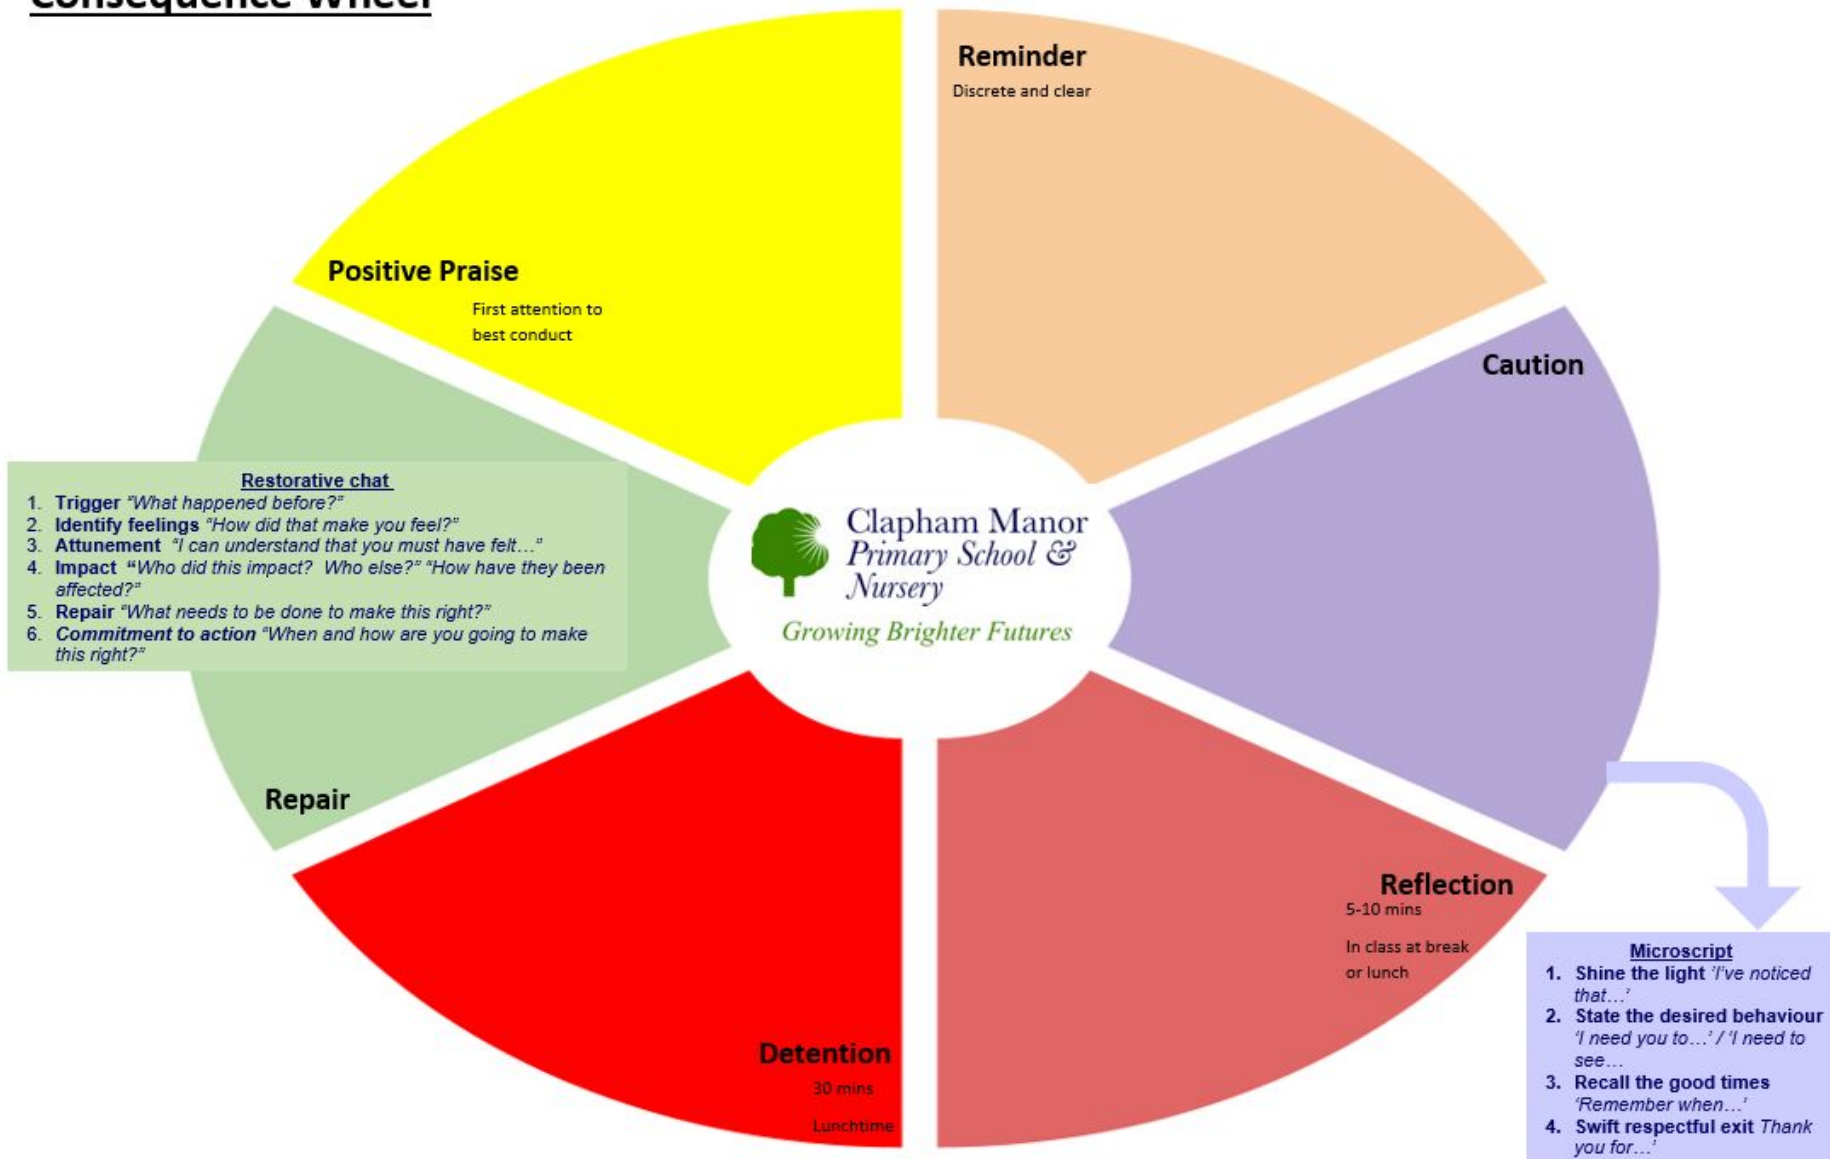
Consequence Wheel

Reminder
Discrete and clear

Caution

Reflection
5-10 mins

In class at break or lunch

Microscript
1. Shine the light 'I've noticed that…'
2. State the desired behaviour 'I need you to…' / 'I need to see…
3. Recall the good times 'Remember when…'
4. Swift respectful exit Thank you for…'

Detention
30 mins
Lunchtime

Repair

Restorative chat
1. Trigger "What happened before?"
2. Identify feelings "How did that make you feel?"
3. Attunement "I can understand that you must have felt…"
4. Impact "Who did this impact? Who else?" "How have they been affected?"
5. Repair "What needs to be done to make this right?"
6. Commitment to action "When and how are you going to make this right?"

Positive Praise
First attention to best conduct

Clapham Manor Primary School & Nursery
Growing Brighter Futures